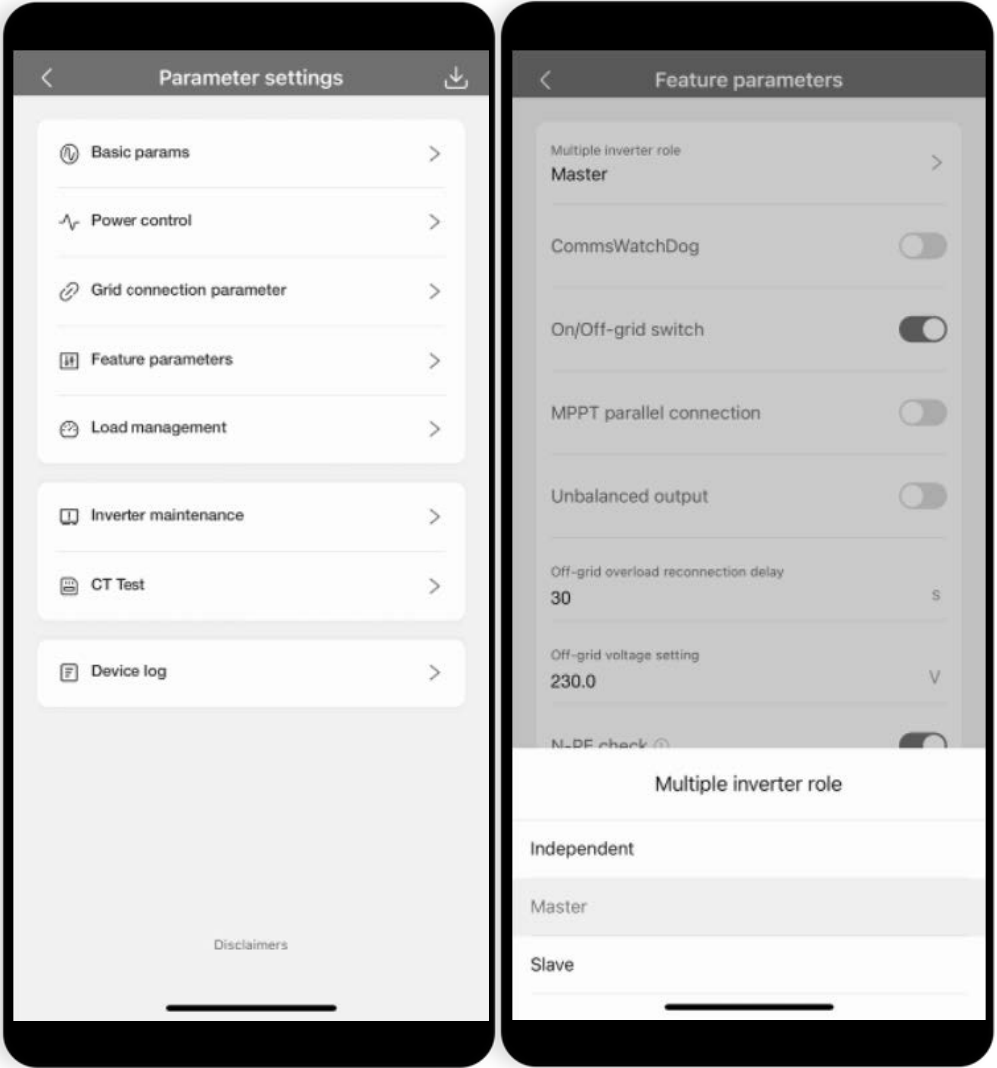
Parameter settings

Basic params

Power control

Grid connection parameter

Feature parameters

Load management

Inverter maintenance

CT Test

Device log

Disclaimers

Feature parameters

Multiple inverter role
Master

CommsWatchDog

On/Off-grid switch

MPPT parallel connection

Unbalanced output

Off-grid overload reconnection delay
30 s

Off-grid voltage setting
230.0 V

N-PE check

Multiple inverter role

Independent

Master

Slave